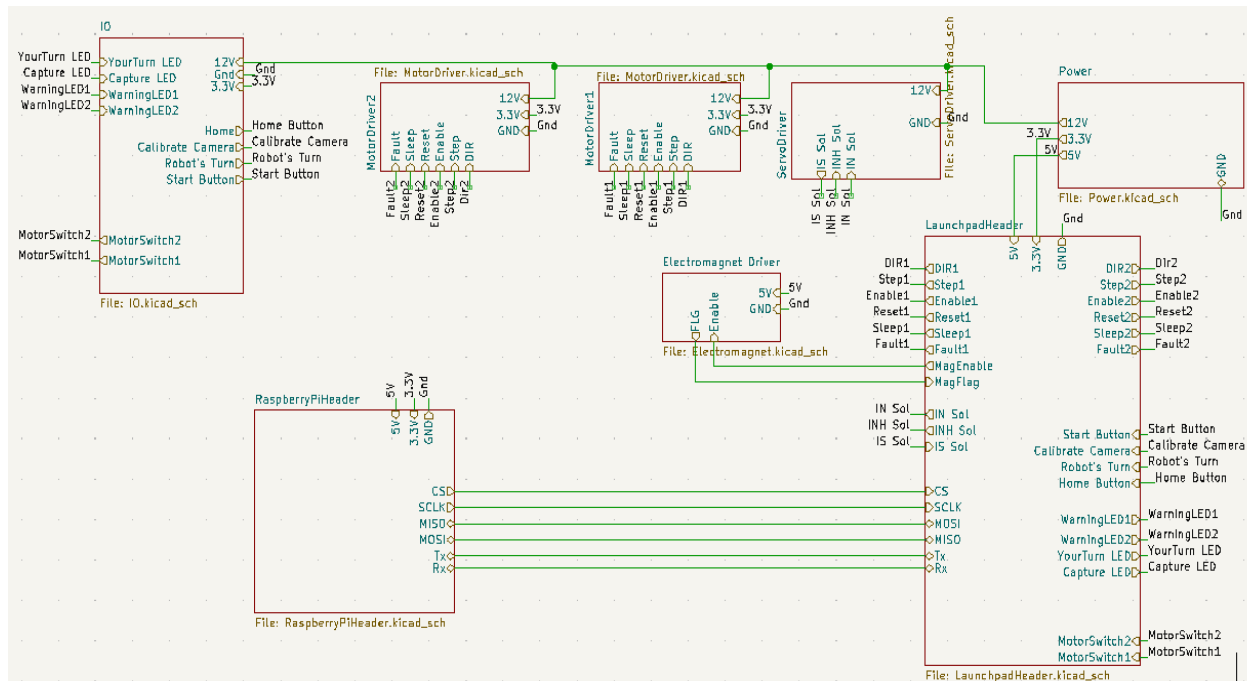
IO
YourTurn LED
Capture LED
WarningLED1
WarningLED2
YourTurn LED
Capture LED
WarningLED1
WarningLED2
12V
Gnd
3.3V
Gnd
3.3V
Home
Calibrate Camera
Robot's Turn
Start Button
Home Button
Calibrate Camera
Robot's Turn
Start Button
MotorSwitch2
MotorSwitch1
MotorSwitch2
MotorSwitch1
File: IO.kicad_sch

File: MotorDriver.kicad_sch
MotorDriver2
Fault
Sleep
Reset
Enable
Step
DIR
12V
3.3V
GND
3.3V
Gnd
Fault2
Sleep2
Reset2
Enable2
Step2
Dir2

File: MotorDriver.kicad_sch
MotorDriver1
Fault
Sleep
Reset
Enable
Step
DIR
12V
3.3V
GND
3.3V
Gnd
Fault1
Sleep1
Reset1
Enable1
Step1
DIR1

ServoDriver
IS Sol
INH Sol
IN Sol
12V
GND
File: ServoDriver.kicad_sch
IS Sol
INH Sol
IN Sol

Power
12V
3.3V
5V
GND
3.3V
5V
File: Power.kicad_sch
Gnd

Electromagnet Driver
FLG
Enable
5V
GND
5V
Gnd
File: Electromagnet.kicad_sch

LaunchpadHeader
Gnd
5V
3.3V
GND
DIR1
Step1
Enable1
Reset1
Sleep1
Fault1
DIR1
Step1
Enable1
Reset1
Sleep1
Fault1
MagEnable
MagFlag
IN Sol
INH Sol
IS Sol
IN Sol
INH Sol
IS Sol
CS
SCLK
MOSI
MISO
Tx
Rx
DIR2
Step2
Enable2
Reset2
Sleep2
Fault2
Dir2
Step2
Enable2
Reset2
Sleep2
Fault2
Start Button
Calibrate Camera
Robot's Turn
Home Button
Start Button
Calibrate Camera
Robot's Turn
Home Button
WarningLED1
WarningLED2
YourTurn LED
Capture LED
WarningLED1
WarningLED2
YourTurn LED
Capture LED
MotorSwitch2
MotorSwitch1
MotorSwitch2
MotorSwitch1
File: LaunchpadHeader.kicad_sch

RaspberryPiHeader
5V
3.3V
Gnd
5V
3.3V
GND
CS
SCLK
MISO
MOSI
Tx
Rx
File: RaspberryPiHeader.kicad_sch